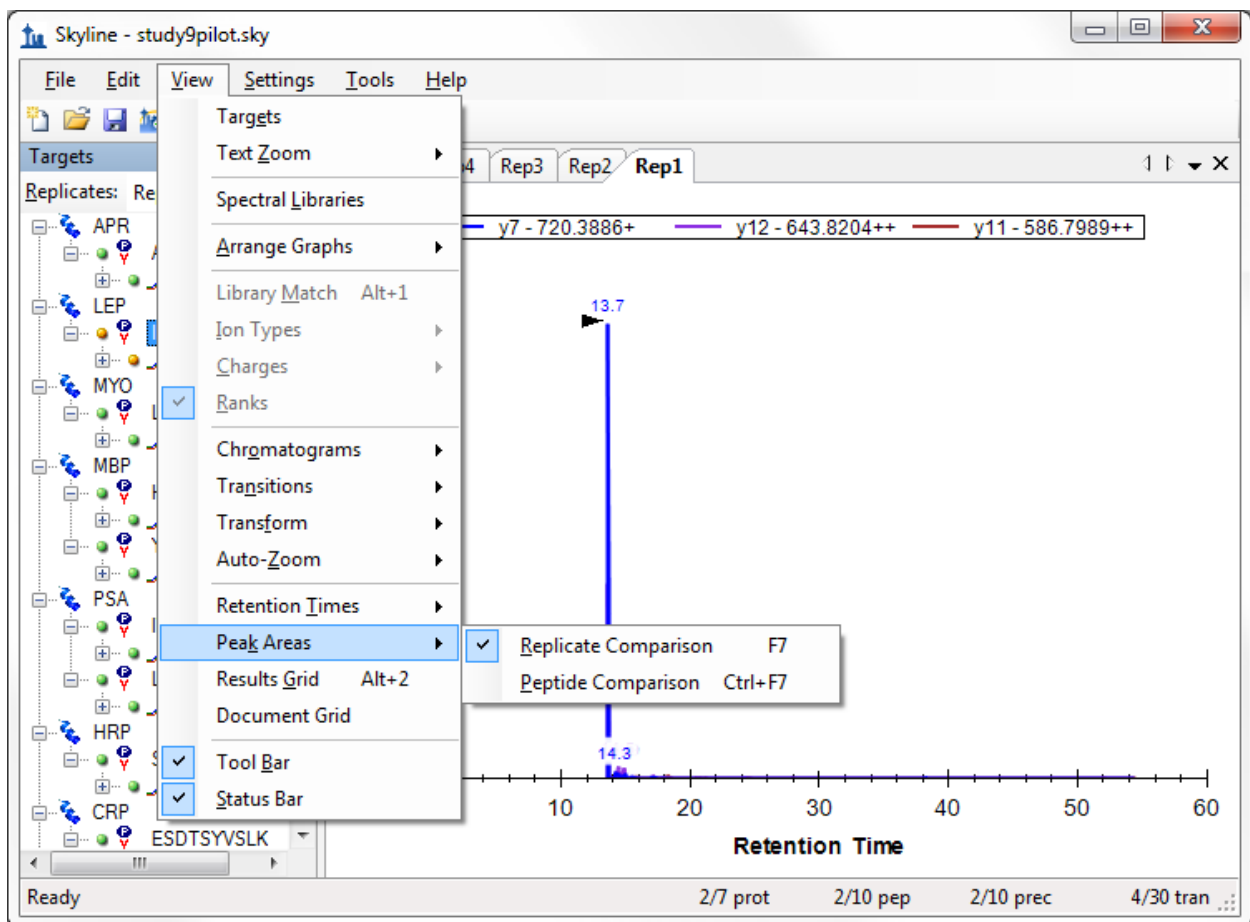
Skyline - study9pilot.sky

File Edit View Settings Tools Help

Targets

Replicates: Re

APR
LEP
MYO
MBP
PSA
HRP
CRP
ESDTSYVSLK

Targets
Text Zoom
Spectral Libraries
Arrange Graphs
Library Match Alt+1
Ion Types
Charges
Ranks
Chromatograms
Transitions
Transform
Auto-Zoom
Retention Times
Peak Areas
Results Grid Alt+2
Document Grid
Tool Bar
Status Bar

Replicate Comparison F7
Peptide Comparison Ctrl+F7

4 Rep3 Rep2 Rep1

y7 - 720.3886+ y12 - 643.8204++ y11 - 586.7989++

13.7
14.3

10 20 30 40 50 60
Retention Time

Ready 2/7 prot 2/10 pep 2/10 prec 4/30 tran